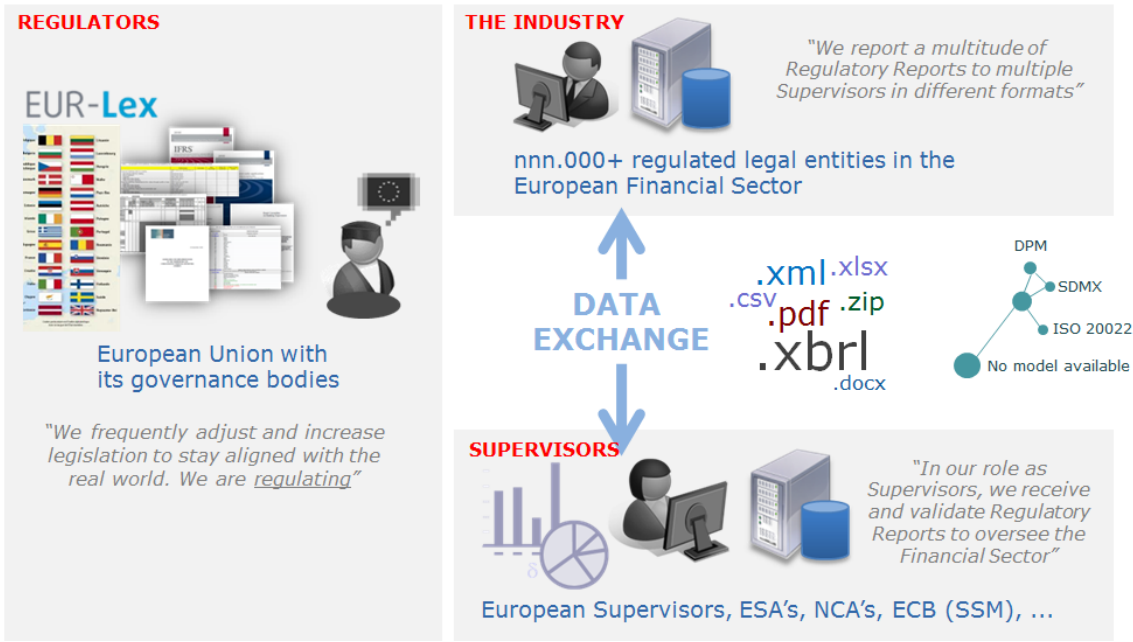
REGULATORS

EUR-Lex

IFRS

European Union with its governance bodies

“We frequently adjust and increase legislation to stay aligned with the real world. We are regulating”

THE INDUSTRY

“We report a multitude of Regulatory Reports to multiple Supervisors in different formats”

nnn.000+ regulated legal entities in the European Financial Sector

DATA EXCHANGE

.xml .xlsx .csv .pdf .zip .xbrl .docx

DPM
SDMX
ISO 20022
No model available

SUPERVISORS

“In our role as Supervisors, we receive and validate Regulatory Reports to oversee the Financial Sector”

European Supervisors, ESA’s, NCA’s, ECB (SSM), …